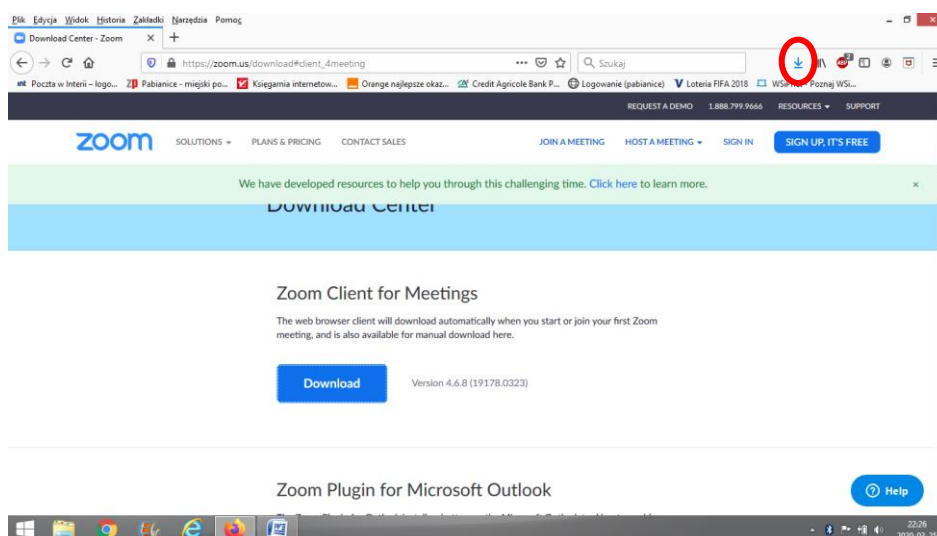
Plik Edycja Widok Historia Zakładki Narzędzia Pomoc

Download Center - Zoom ×

https://zoom.us/download#client_4meeting

Szukaj

Poczta w Interii – logo... Pabianice - miejski po... Księgarnia internetow... Orange najlepsze okaz... Credit Agricole Bank P... Logowanie (pabianice) Loteria FIFA 2018 WSI... Poznaj WSi...

REQUEST A DEMO 1.888.799.9666 RESOURCES SUPPORT

zoom SOLUTIONS PLANS & PRICING CONTACT SALES JOIN A MEETING HOST A MEETING SIGN IN SIGN UP, IT'S FREE

We have developed resources to help you through this challenging time. Click here to learn more. ×

Download Center

Zoom Client for Meetings

The web browser client will download automatically when you start or join your first Zoom meeting, and is also available for manual download here.

Download Version 4.6.8 (19178.0323)

Zoom Plugin for Microsoft Outlook

Help

22:26
2020-03-2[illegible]